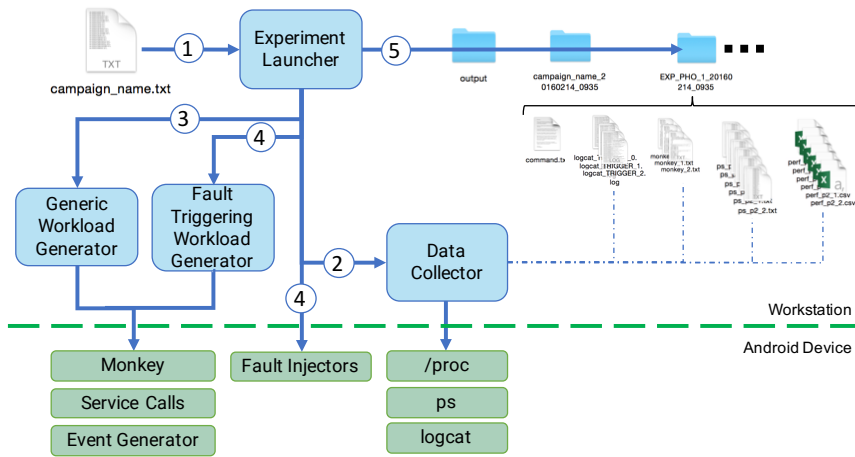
TXT

campaign_name.txt

1

Experiment Launcher

5

output

campaign_name_20160214_0935

EXP_PHO_1_20160214_0935

command.txt

logcat_TRIGGER_0. logcat_TRIGGER_1. logcat_TRIGGER_2. log

monkey_0. monkey_1.txt monkey_2.txt

ps_p ps_p ps_p ps_p ps_p ps_p2_1. ps_p2_2.txt

perf_ perf_ perf_ perf_ perf_ a. perf_p2_1.csv perf_p2_2.csv

3

4

Generic Workload Generator

Fault Triggering Workload Generator

2

Data Collector

4

Workstation

Android Device

Monkey

Service Calls

Event Generator

Fault Injectors

/proc

ps

logcat